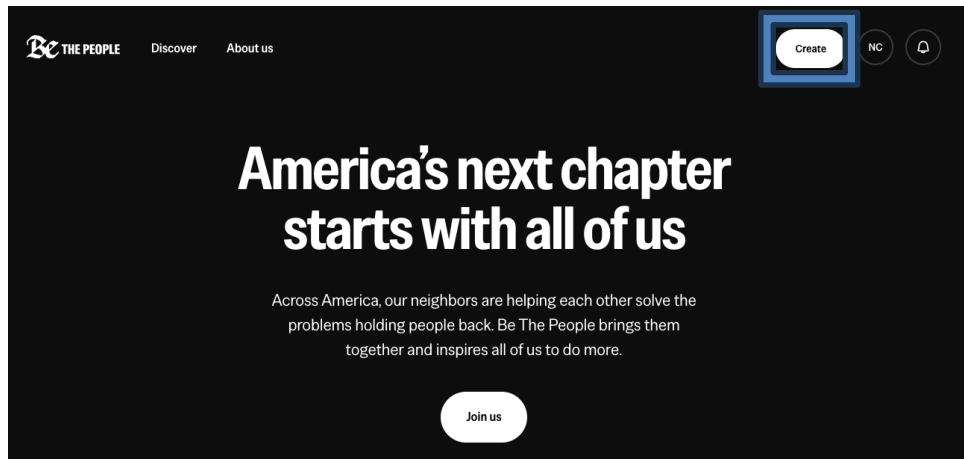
Be THE PEOPLE Discover About us

Create NC

America's next chapter starts with all of us

Across America, our neighbors are helping each other solve the problems holding people back. Be The People brings them together and inspires all of us to do more.

Join us